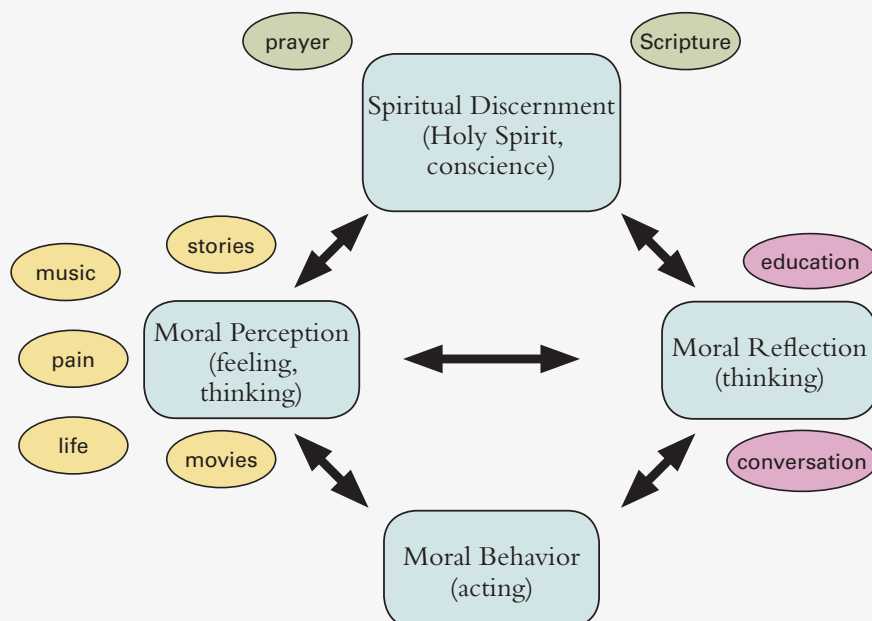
prayer

Scripture

Spiritual Discernment (Holy Spirit, conscience)

stories

music

education

Moral Perception (feeling, thinking)

pain

Moral Reflection (thinking)

life

movies

conversation

Moral Behavior (acting)